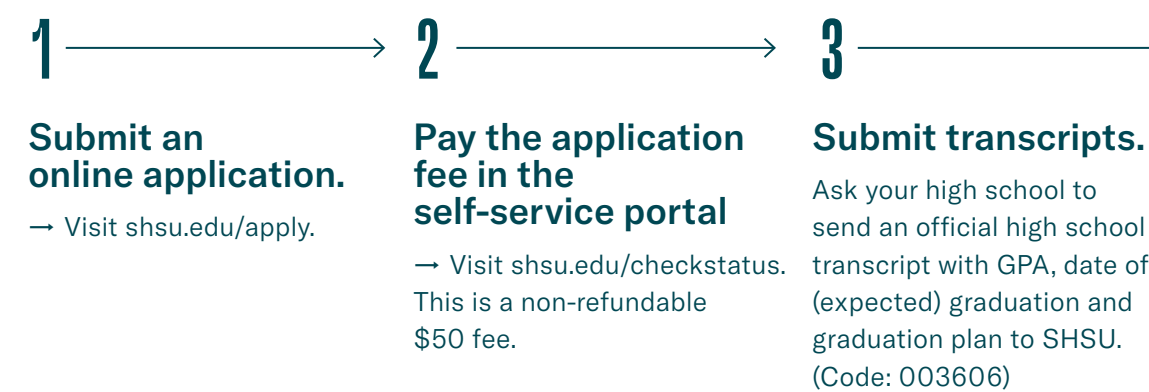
1

Submit an online application.

→ Visit shsu.edu/apply.

2

Pay the application fee in the self-service portal

→ Visit shsu.edu/checkstatus. This is a non-refundable $50 fee.

3

Submit transcripts.

Ask your high school to send an official high school transcript with GPA, date of (expected) graduation and graduation plan to SHSU. (Code: 003606)